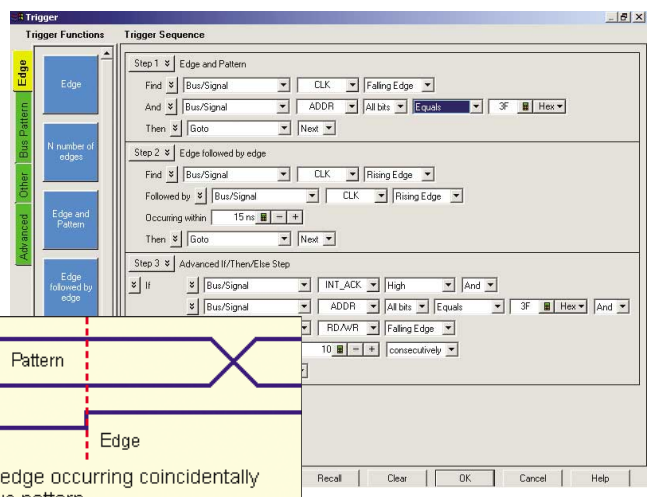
Trigger

Trigger Functions

Trigger Sequence

Edge

Bus Pattern

Other

Advanced

Edge

N number of edges

Edge and Pattern

Edge followed by edge

Step 1 Edge and Pattern

Find Bus/Signal CLK Falling Edge

And Bus/Signal ADDR All bits Equals 3F Hex

Then Goto Next

Step 2 Edge followed by edge

Find Bus/Signal CLK Rising Edge

Followed by Bus/Signal CLK Rising Edge

Occurring within 15 ns

Then Goto Next

Step 3 Advanced If/Then/Else Step

If Bus/Signal INT_ACK High And

Bus/Signal ADDR All bits Equals 3F Hex And

RD/WR Falling Edge

10 consecutively

Pattern

Edge

edge occurring coincidentally

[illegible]

Recall Clear OK Cancel Help